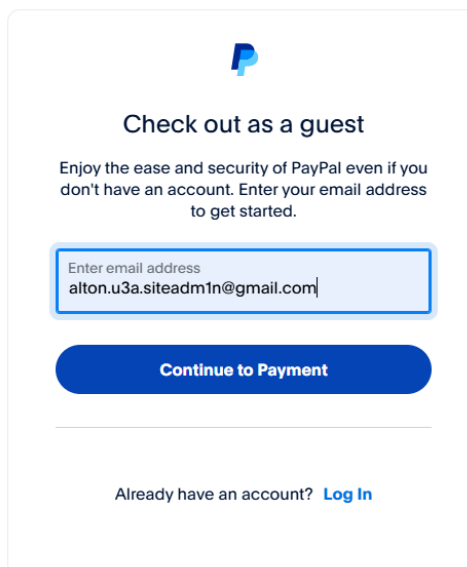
Check out as a guest

Enjoy the ease and security of PayPal even if you don't have an account. Enter your email address to get started.

Enter email address
alton.u3a.siteadm1n@gmail.com

Continue to Payment

Already have an account? Log In